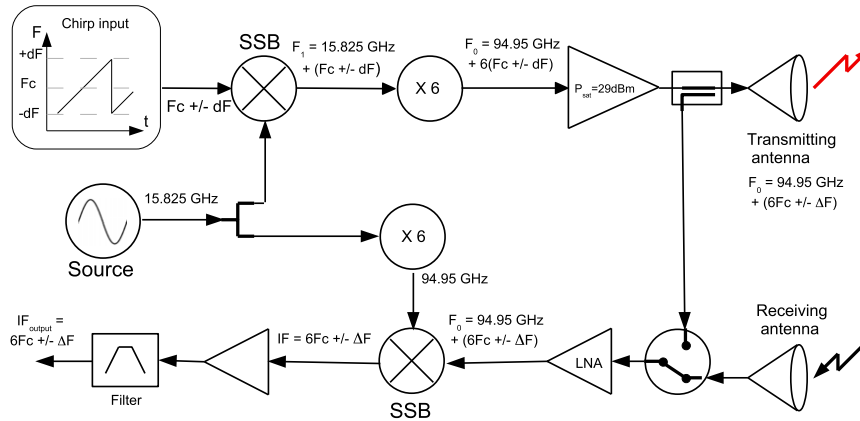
Chirp input

F

+dF

Fc

-dF

t

Fc +/- dF

SSB

$F_1$ = 15.825 GHz + (Fc +/- dF)

X 6

$F_0$ = 94.95 GHz + 6(Fc +/- dF)

$P_{sat}$=29dBm

Transmitting antenna

$F_0$ = 94.95 GHz + (6Fc +/- ΔF)

15.825 GHz

Source

X 6

94.95 GHz

Receiving antenna

$IF_{output}$ = 6Fc +/- ΔF

Filter

IF = 6Fc +/- ΔF

SSB

$F_0$ = 94.95 GHz + (6Fc +/- ΔF)

LNA